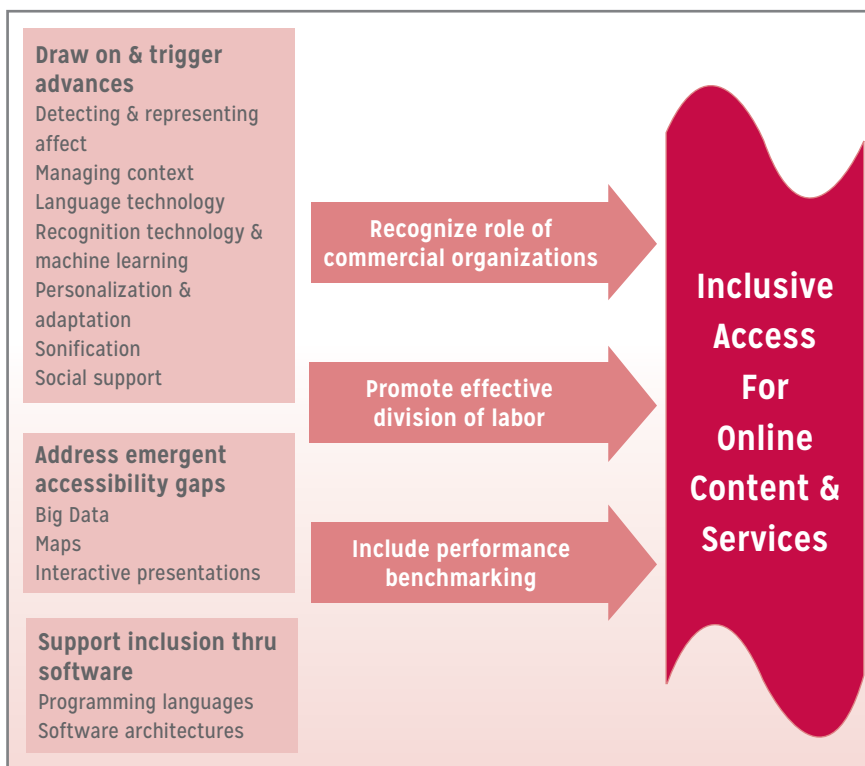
Draw on & trigger advances
Detecting & representing affect
Managing context
Language technology
Recognition technology & machine learning
Personalization & adaptation
Sonification
Social support

Address emergent accessibility gaps
Big Data
Maps
Interactive presentations

Support inclusion thru software
Programming languages
Software architectures

Recognize role of commercial organizations

Promote effective division of labor

Include performance benchmarking

Inclusive Access For Online Content & Services